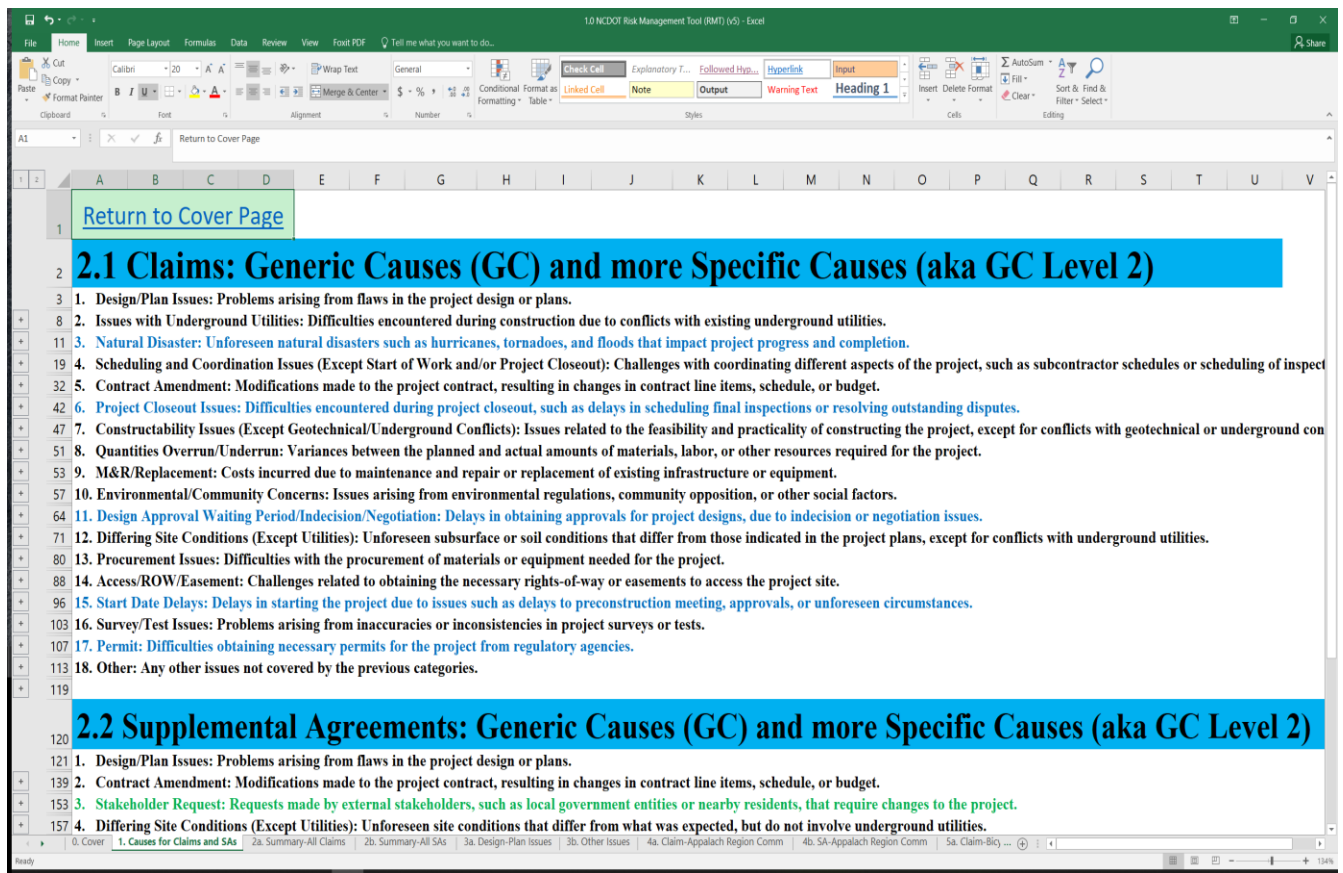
1.0 NCDOT Risk Management Tool (RMT) (v5) - Excel

File Home Insert Page Layout Formulas Data Review View Foxit PDF Tell me what you want to do... Share

Cut Copy Format Painter Paste Clipboard Calibri 20 Font Wrap Text Merge & Center Alignment General Number Conditional Formatting Format as Table Check Cell Explanatory T... Followed Hyp... Hyperlink Input Linked Cell Note Output Warning Text Heading 1 Styles Insert Delete Format Cells AutoSum Fill Clear Sort & Filter Find & Select Editing

A1 Return to Cover Page

Return to Cover Page

2.1 Claims: Generic Causes (GC) and more Specific Causes (aka GC Level 2)

1. Design/Plan Issues: Problems arising from flaws in the project design or plans.
2. Issues with Underground Utilities: Difficulties encountered during construction due to conflicts with existing underground utilities.
3. Natural Disaster: Unforeseen natural disasters such as hurricanes, tornadoes, and floods that impact project progress and completion.
4. Scheduling and Coordination Issues (Except Start of Work and/or Project Closeout): Challenges with coordinating different aspects of the project, such as subcontractor schedules or scheduling of inspect
5. Contract Amendment: Modifications made to the project contract, resulting in changes in contract line items, schedule, or budget.
6. Project Closeout Issues: Difficulties encountered during project closeout, such as delays in scheduling final inspections or resolving outstanding disputes.
7. Constructability Issues (Except Geotechnical/Underground Conflicts): Issues related to the feasibility and practicality of constructing the project, except for conflicts with geotechnical or underground con
8. Quantities Overrun/Underrun: Variances between the planned and actual amounts of materials, labor, or other resources required for the project.
9. M&R/Replacement: Costs incurred due to maintenance and repair or replacement of existing infrastructure or equipment.
10. Environmental/Community Concerns: Issues arising from environmental regulations, community opposition, or other social factors.
11. Design Approval Waiting Period/Indecision/Negotiation: Delays in obtaining approvals for project designs, due to indecision or negotiation issues.
12. Differing Site Conditions (Except Utilities): Unforeseen subsurface or soil conditions that differ from those indicated in the project plans, except for conflicts with underground utilities.
13. Procurement Issues: Difficulties with the procurement of materials or equipment needed for the project.
14. Access/ROW/Easement: Challenges related to obtaining the necessary rights-of-way or easements to access the project site.
15. Start Date Delays: Delays in starting the project due to issues such as delays to preconstruction meeting, approvals, or unforeseen circumstances.
16. Survey/Test Issues: Problems arising from inaccuracies or inconsistencies in project surveys or tests.
17. Permit: Difficulties obtaining necessary permits for the project from regulatory agencies.
18. Other: Any other issues not covered by the previous categories.

2.2 Supplemental Agreements: Generic Causes (GC) and more Specific Causes (aka GC Level 2)

1. Design/Plan Issues: Problems arising from flaws in the project design or plans.
2. Contract Amendment: Modifications made to the project contract, resulting in changes in contract line items, schedule, or budget.
3. Stakeholder Request: Requests made by external stakeholders, such as local government entities or nearby residents, that require changes to the project.
4. Differing Site Conditions (Except Utilities): Unforeseen site conditions that differ from what was expected, but do not involve underground utilities.

0. Cover | 1. Causes for Claims and SAs | 2a. Summary-All Claims | 2b. Summary-All SAs | 3a. Design-Plan Issues | 3b. Other Issues | 4a. Claim-Appalach Region Comm | 4b. SA-Appalach Region Comm | 5a. Claim-Bicy ...

Ready 134%